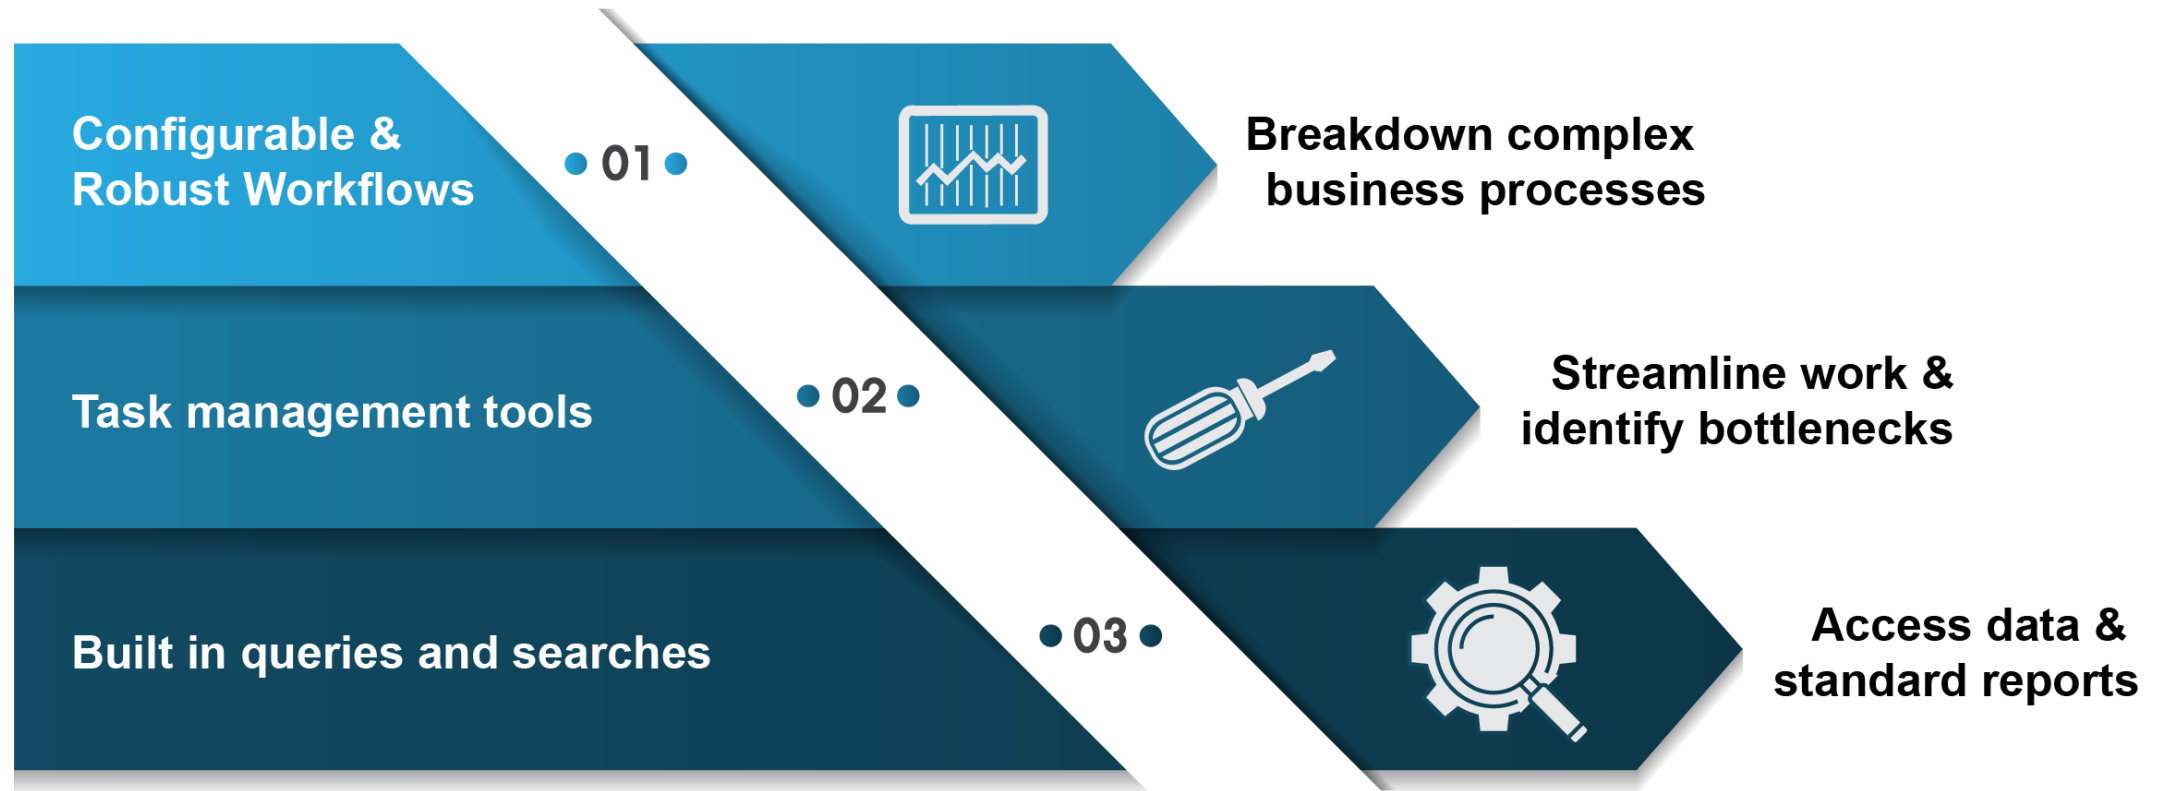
Configurable & Robust Workflows

01

Breakdown complex business processes

Task management tools

02

Streamline work & identify bottlenecks

Built in queries and searches

03

Access data & standard reports